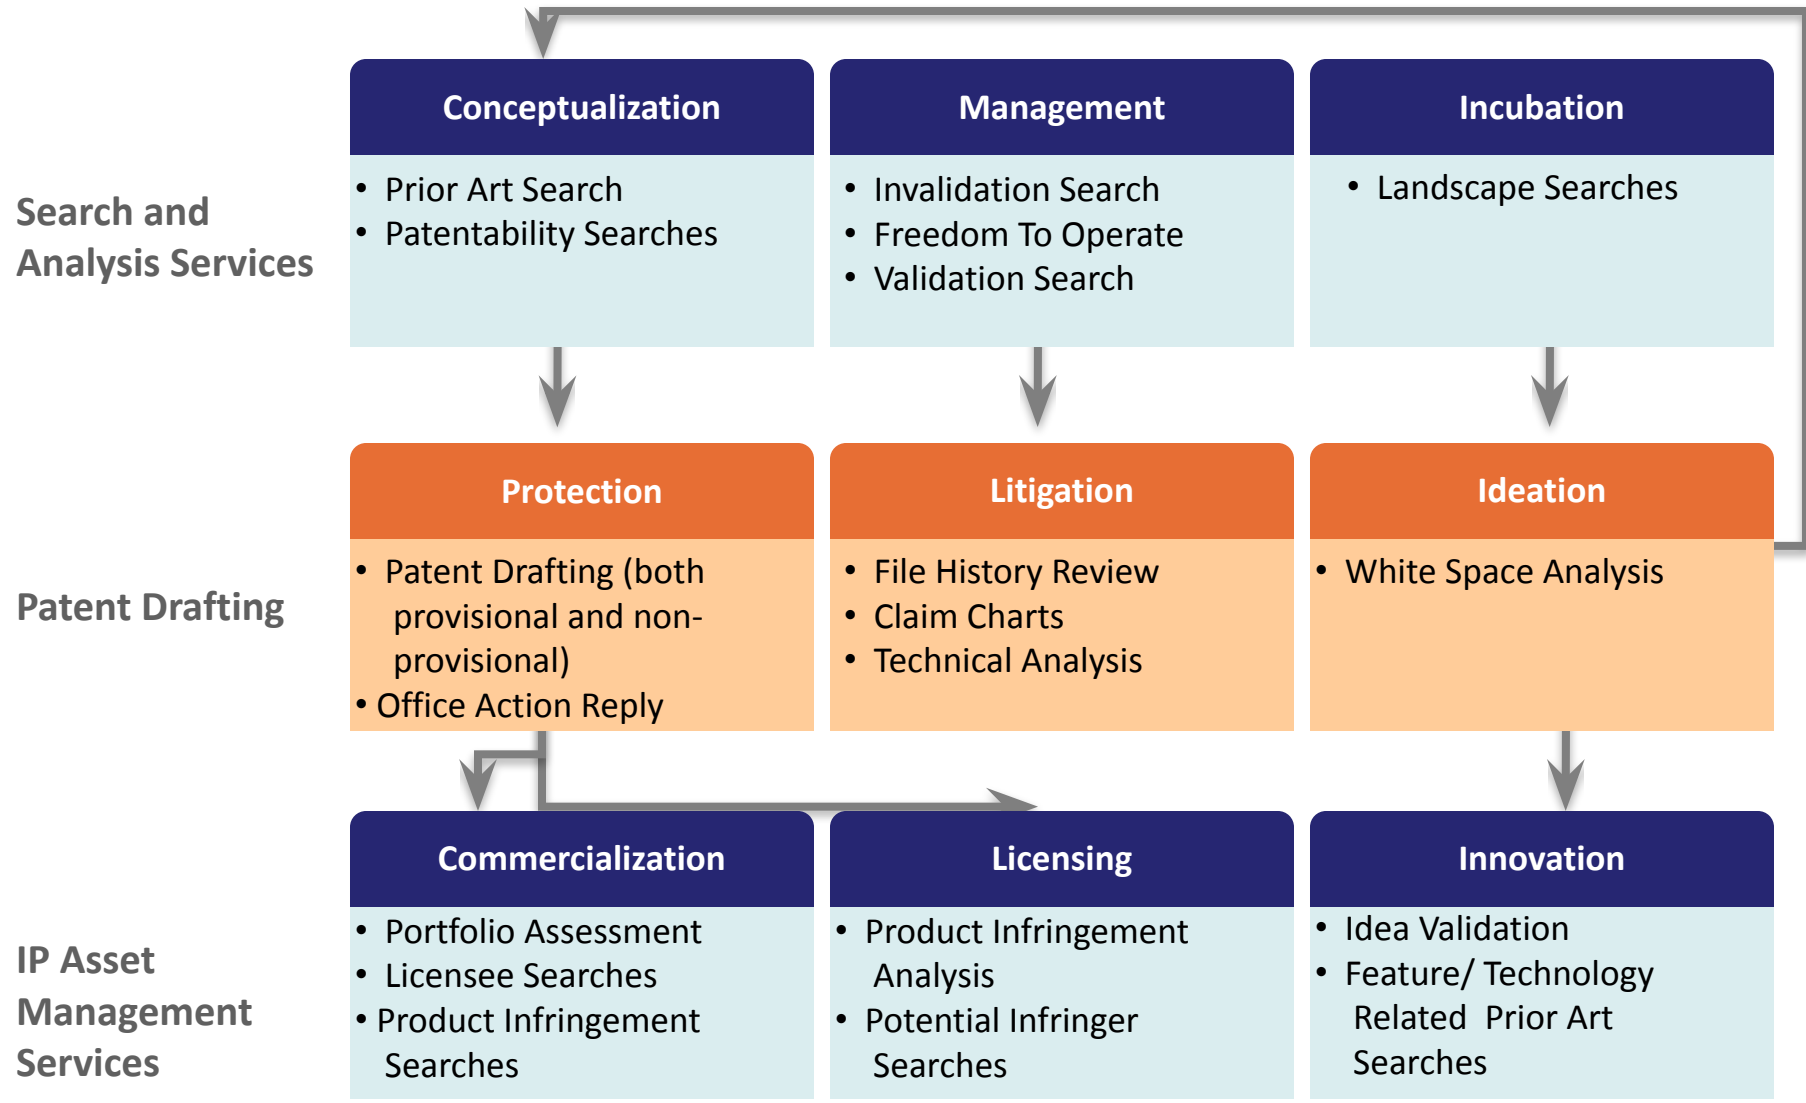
Search and Analysis Services

Conceptualization
- Prior Art Search
- Patentability Searches

Management
- Invalidation Search
- Freedom To Operate
- Validation Search

Incubation
- Landscape Searches

Patent Drafting

Protection
- Patent Drafting (both provisional and non-provisional)
- Office Action Reply

Litigation
- File History Review
- Claim Charts
- Technical Analysis

Ideation
- White Space Analysis

IP Asset Management Services

Commercialization
- Portfolio Assessment
- Licensee Searches
- Product Infringement Searches

Licensing
- Product Infringement Analysis
- Potential Infringer Searches

Innovation
- Idea Validation
- Feature/ Technology Related Prior Art Searches